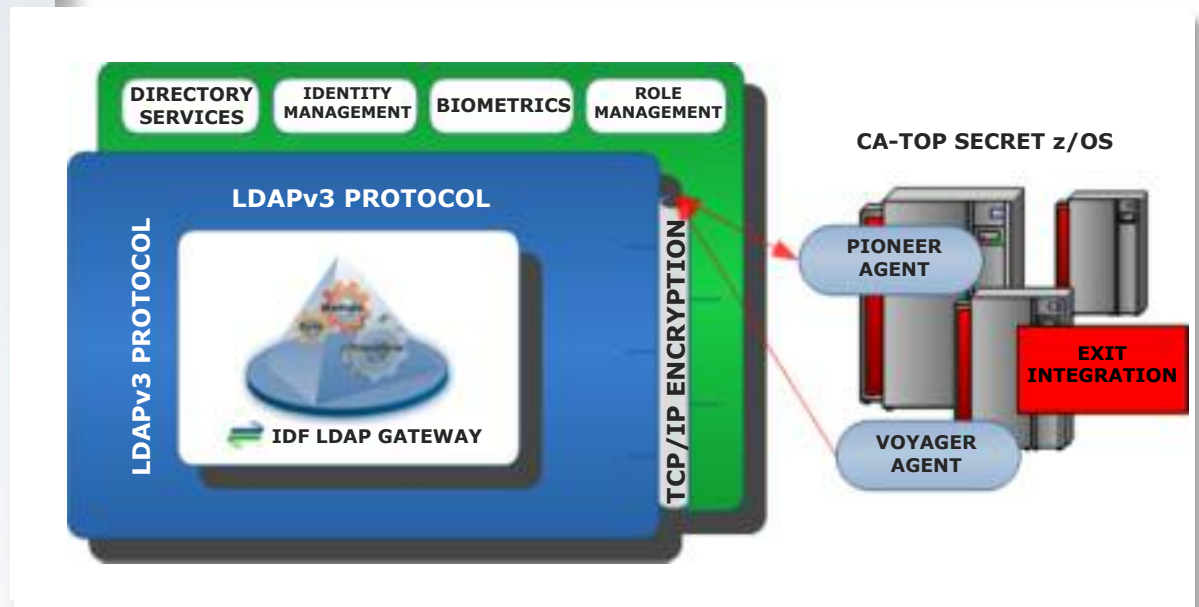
DIRECTORY SERVICES

IDENTITY MANAGEMENT

BIOMETRICS

ROLE MANAGEMENT

CA-TOP SECRET z/OS

LDAPv3 PROTOCOL

LDAPv3 PROTOCOL

TCP/IP ENCRYPTION

PIONEER AGENT

EXIT INTEGRATION

VOYAGER AGENT

IDF LDAP GATEWAY